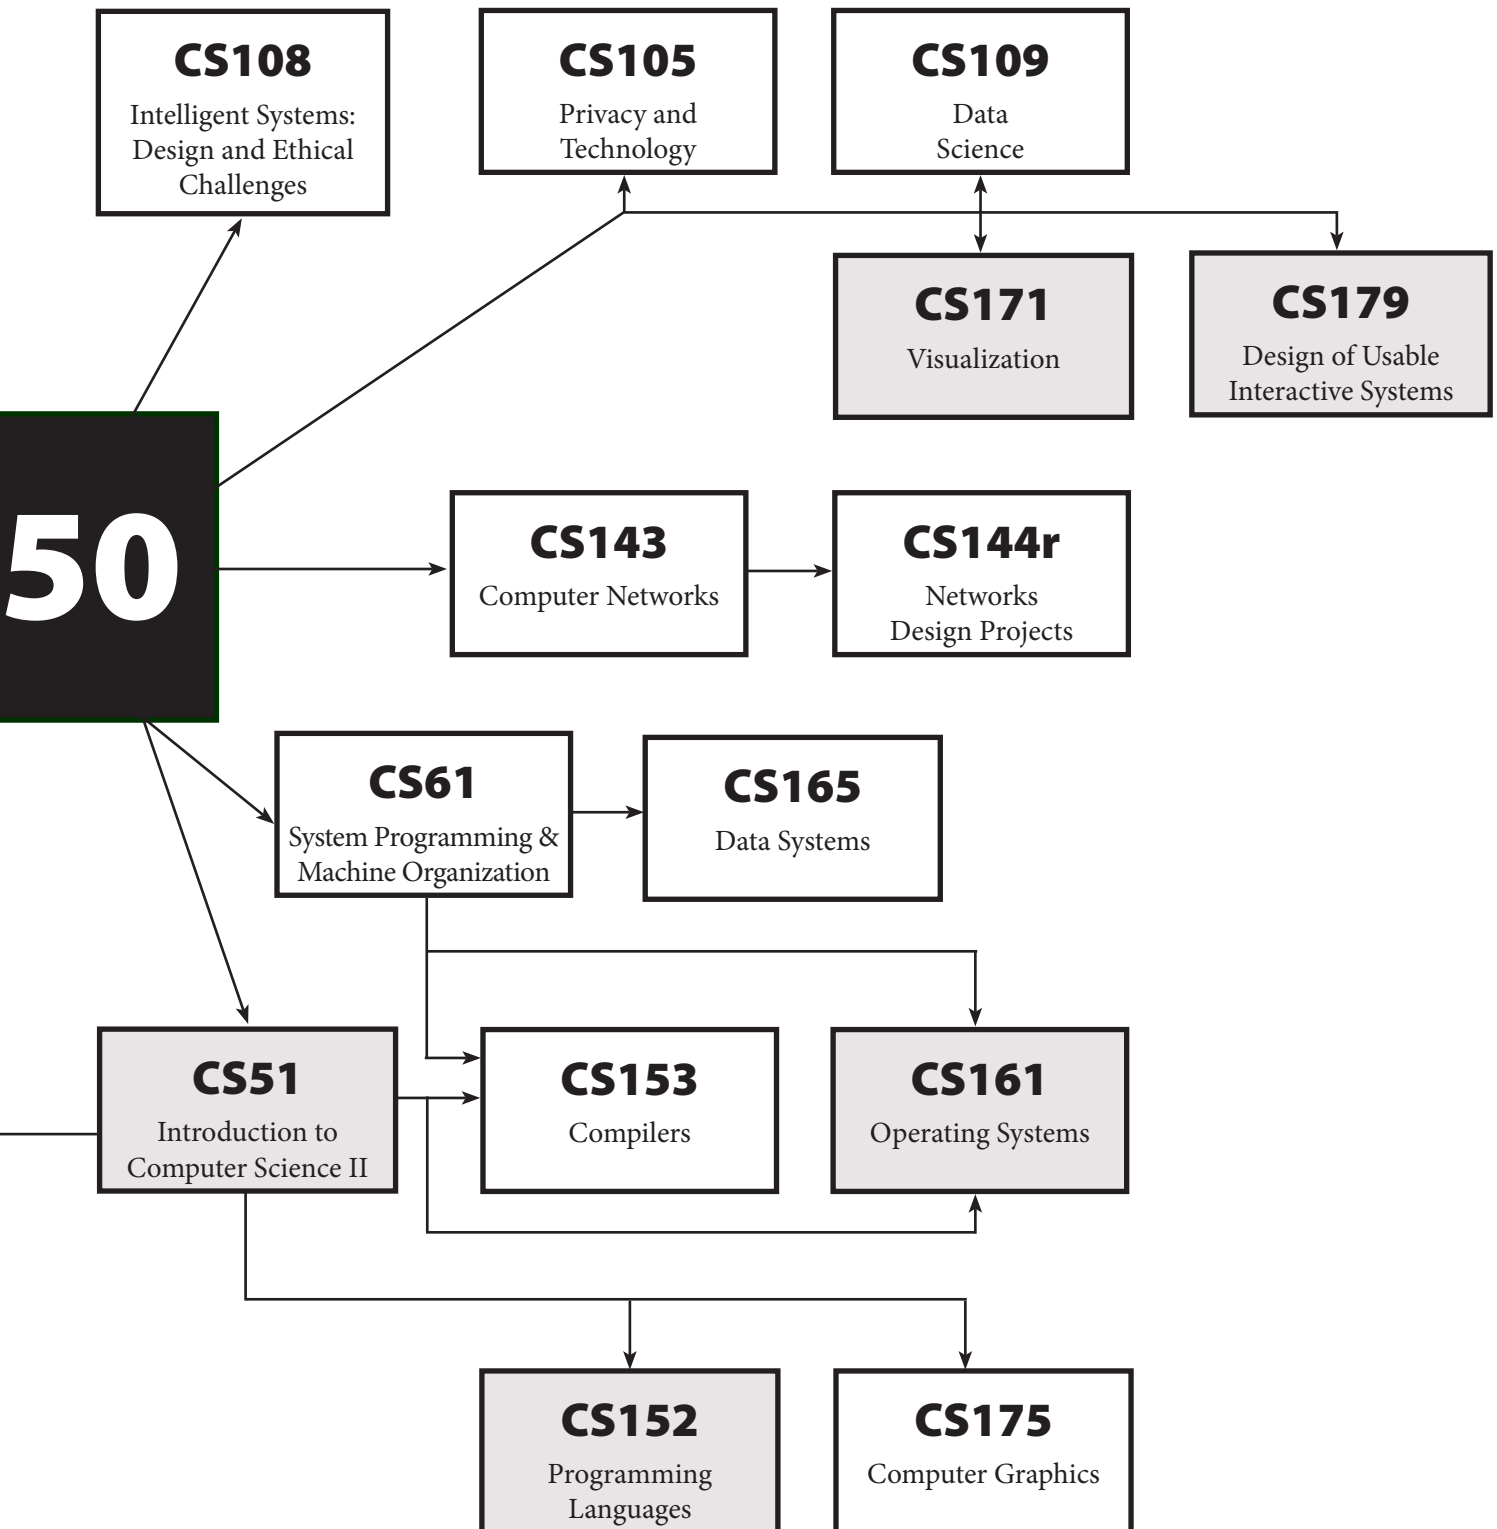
CS108
Intelligent Systems: Design and Ethical Challenges

CS105
Privacy and Technology

CS109
Data Science

CS171
Visualization

CS179
Design of Usable Interactive Systems

50

CS143
Computer Networks

CS144r
Networks Design Projects

CS61
System Programming & Machine Organization

CS165
Data Systems

CS51
Introduction to Computer Science II

CS153
Compilers

CS161
Operating Systems

CS152
Programming Languages

CS175
Computer Graphics